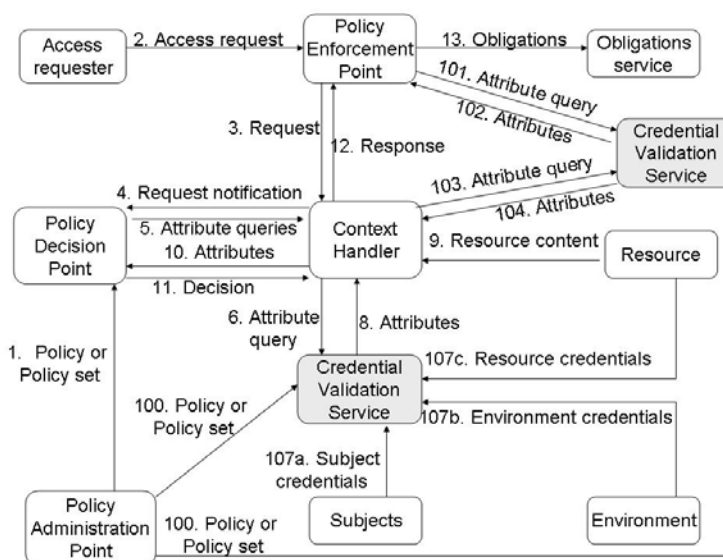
Access requester

2. Access request

Policy Enforcement Point

13. Obligations

Obligations service

101. Attribute query

102. Attributes

Credential Validation Service

3. Request

12. Response

103. Attribute query

104. Attributes

4. Request notification

5. Attribute queries

10. Attributes

11. Decision

Policy Decision Point

Context Handler

9. Resource content

Resource

6. Attribute query

8. Attributes

1. Policy or Policy set

107c. Resource credentials

Credential Validation Service

100. Policy or Policy set

107b. Environment credentials

107a. Subject credentials

Policy Administration Point

100. Policy or Policy set

Subjects

Environment